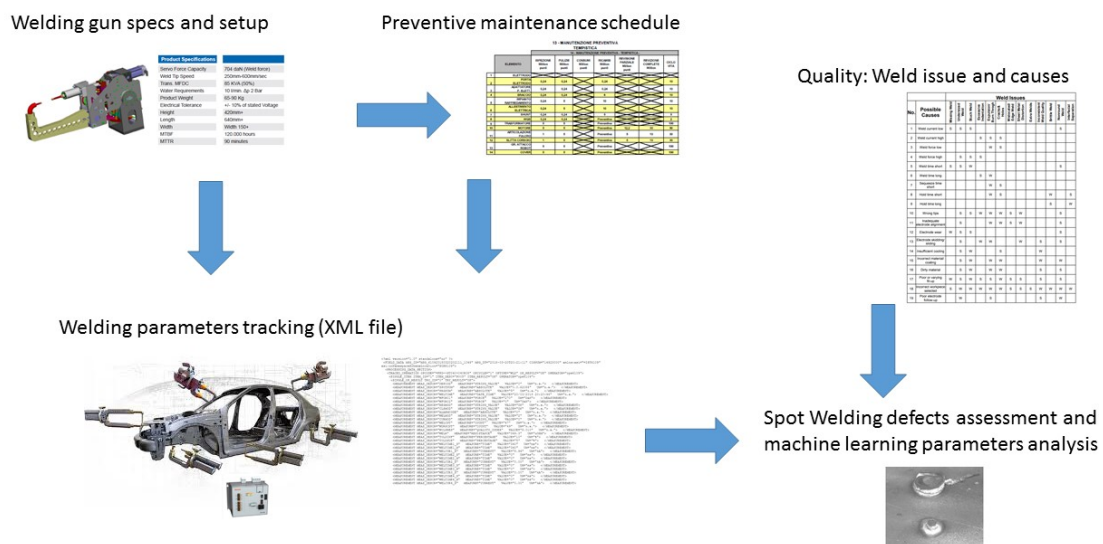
Welding gun specs and setup

| Product Specifications | |
|---|---|
| Servo Force Capacity | 704 daN (Weld force) |
| Weld Tip Speed | 200mm-600mm/sec |
| Trans. MFDC | 85 KVA (50%) |
| Water Requirements | 10 l/min. 2p 2 Bar |
| Product Weight | 55-90 Kg |
| Electrical Tolerance | +/- 10% of stated Voltage |
| Height | 420mm+ |
| Length | 540mm+ |
| Width | Width 150+ |
| MTBF | 120.000 hours |
| MTTR | 90 minutes |

Preventive maintenance schedule

Quality: Weld issue and causes

Welding parameters tracking (XML file)

Spot Welding defects assessment and machine learning parameters analysis